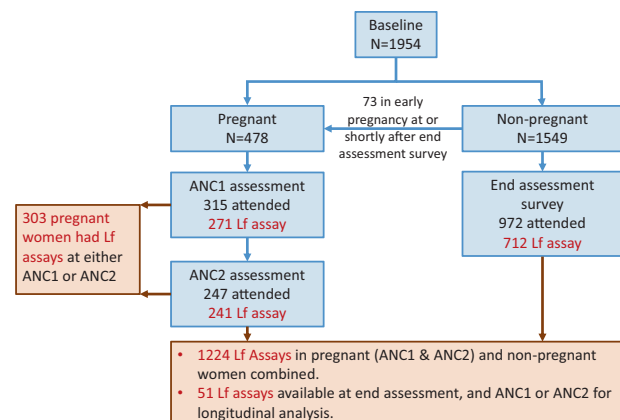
Baseline
N=1954

73 in early pregnancy at or shortly after end assessment survey

Pregnant
N=478

Non-pregnant
N=1549

ANC1 assessment
315 attended
271 Lf assay

End assessment survey
972 attended
712 Lf assay

303 pregnant women had Lf assays at either ANC1 or ANC2

ANC2 assessment
247 attended
241 Lf assay

• 1224 Lf Assays in pregnant (ANC1 & ANC2) and non-pregnant women combined.
• 51 Lf assays available at end assessment, and ANC1 or ANC2 for longitudinal analysis.